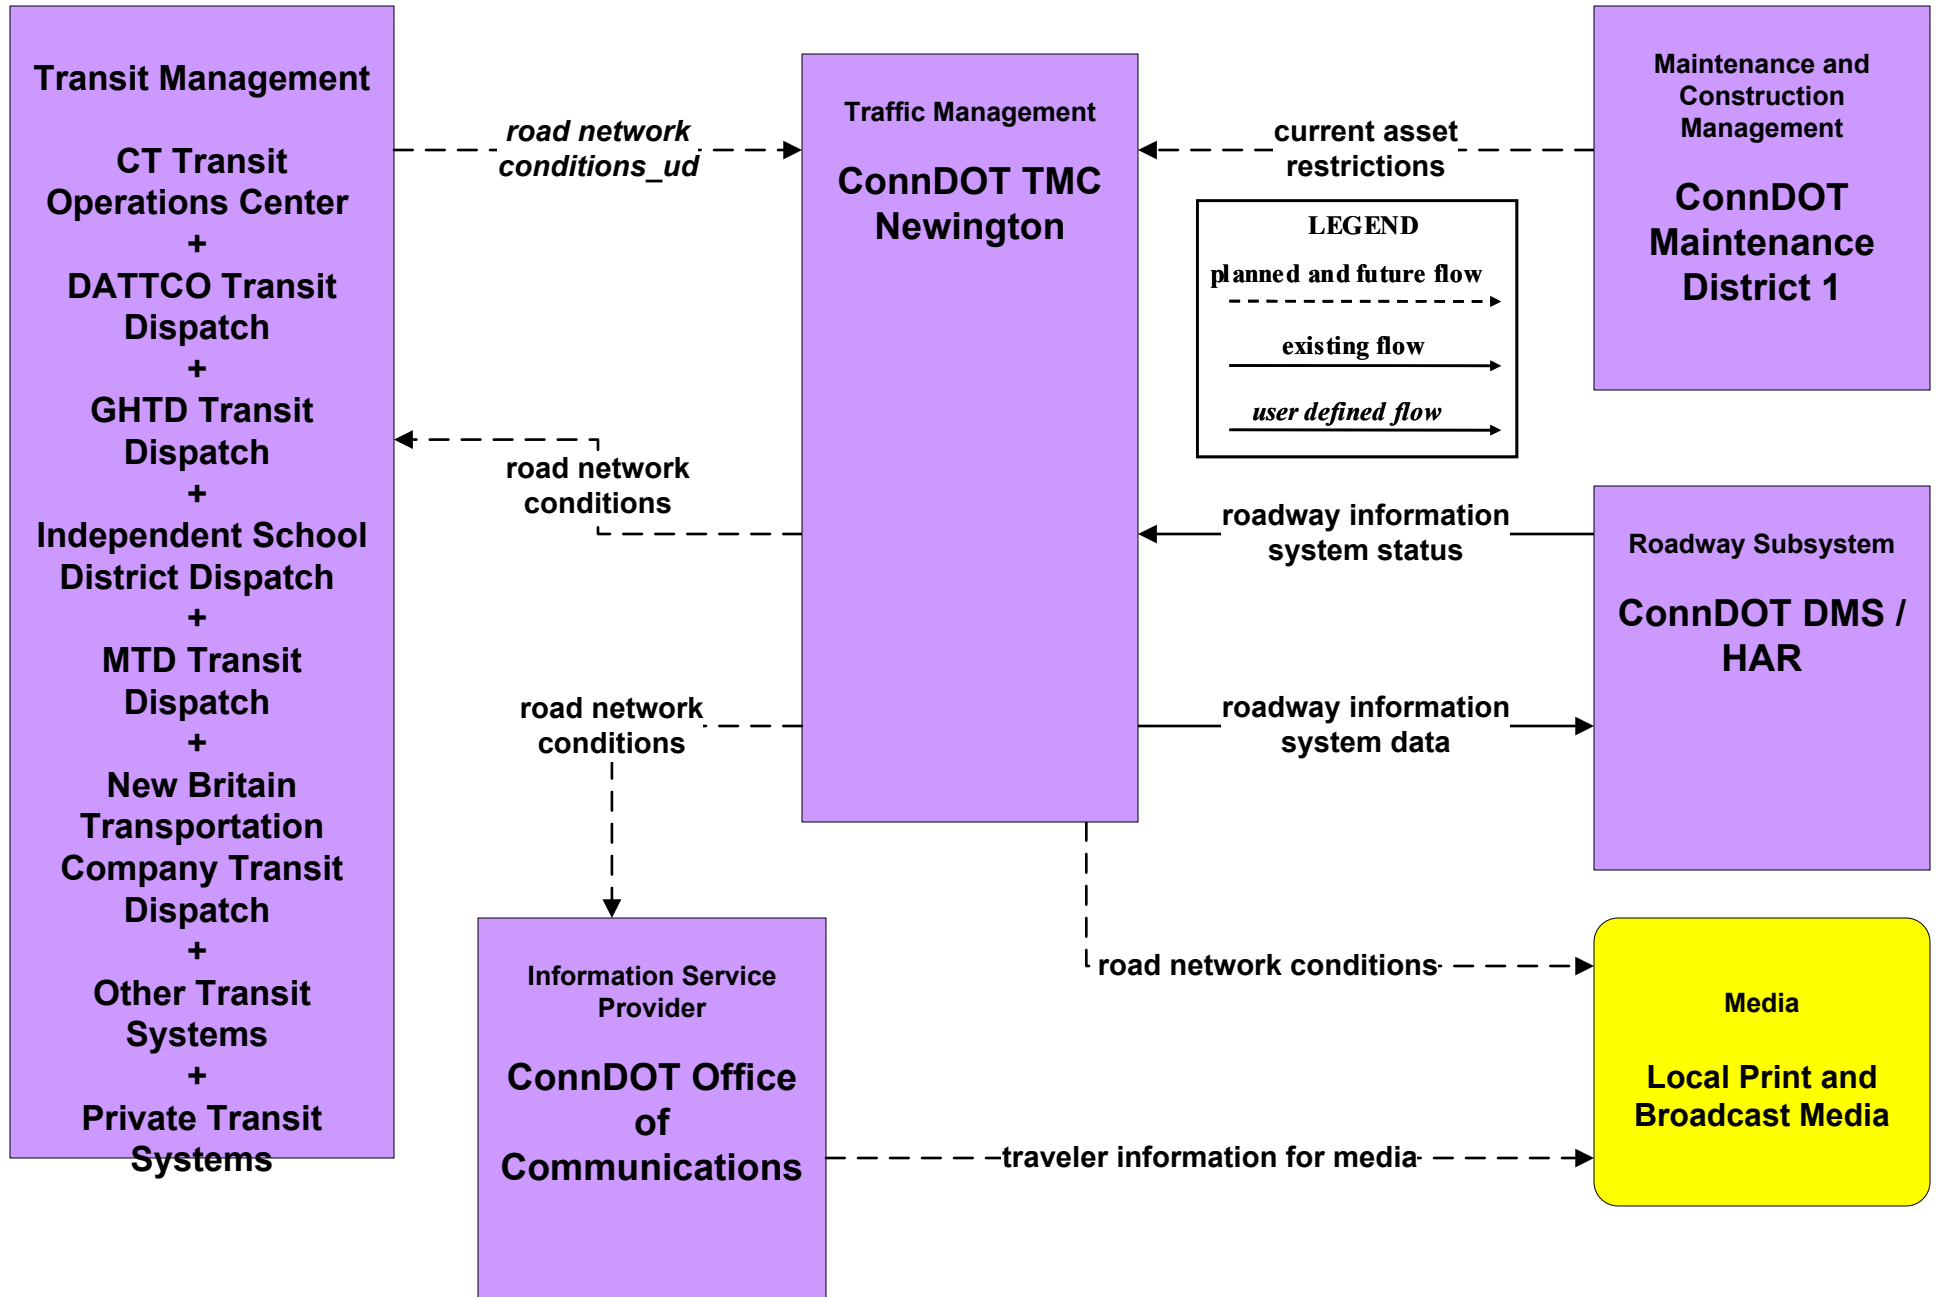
Transit Management

CT Transit Operations Center
+
DATTCO Transit Dispatch
+
GHTD Transit Dispatch
+
Independent School District Dispatch
+
MTD Transit Dispatch
+
New Britain Transportation Company Transit Dispatch
+
Other Transit Systems
+
Private Transit Systems

road network conditions_ud

Traffic Management

ConnDOT TMC Newington

current asset restrictions

Maintenance and Construction Management

ConnDOT Maintenance District 1

LEGEND
planned and future flow
existing flow
user defined flow

road network conditions

roadway information system status

Roadway Subsystem

ConnDOT DMS / HAR

road network conditions

roadway information system data

Information Service Provider

ConnDOT Office of Communications

road network conditions

Media

Local Print and Broadcast Media

traveler information for media